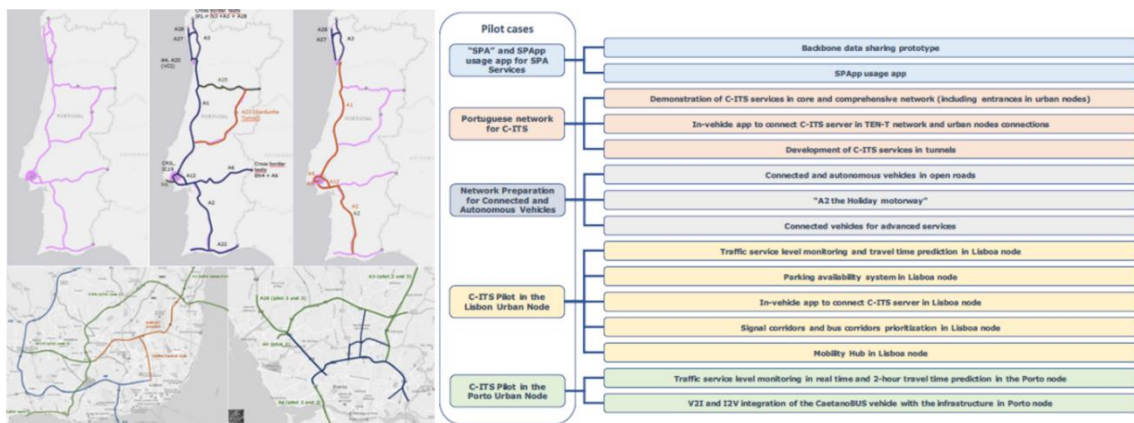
PORTUGAL

A28
A27
A4, A20 (VCI)
A25
A1
A23
A23 Gardunha Tunnel
A6
Cross border tests (A4 + A6)
CRIL (IC17)
A12
A2
A22

A28
A27
A1
A2

Pilot cases

"SPA" and SPApp usage app for SPA Services

Backbone data sharing prototype

SPApp usage app

Portuguese network for C-ITS

Demonstration of C-ITS services in core and comprehensive network (including entrances in urban nodes)

In-vehicle app to connect C-ITS server in TEN-T network and urban nodes connections

Development of C-ITS services in tunnels

Network Preparation for Connected and Autonomous Vehicles

Connected and autonomous vehicles in open roads

"A2 the Holiday motorway"

Connected vehicles for advanced services

C-ITS Pilot in the Lisbon Urban Node

Traffic service level monitoring and travel time prediction in Lisboa node

Parking availability system in Lisboa node

In-vehicle app to connect C-ITS server in Lisboa node

Signal corridors and bus corridors prioritization in Lisboa node

Mobility Hub in Lisboa node

C-ITS Pilot in the Porto Urban Node

Traffic service level monitoring in real time and 2-hour travel time prediction in the Porto node

V2I and I2V integration of the CaetanoBUS vehicle with the infrastructure in Porto node